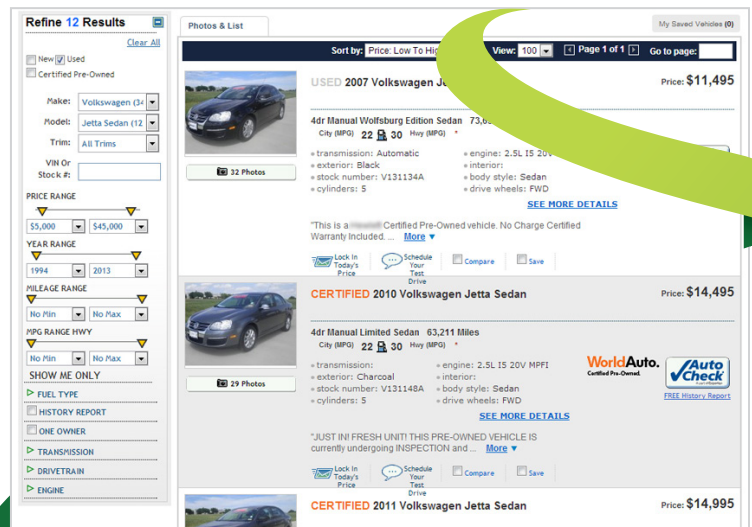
Refine 12 Results

Clear All

New Used

Certified Pre-Owned

Make: Volkswagen (3

Model: Jetta Sedan (12

Trim: All Trims

VIN Or Stock #:

PRICE RANGE

$5,000 $45,000

YEAR RANGE

1994 2013

MILEAGE RANGE

No Min No Max

MPG RANGE HWY

No Min No Max

SHOW ME ONLY

FUEL TYPE

HISTORY REPORT

ONE OWNER

TRANSMISSION

DRIVETRAIN

ENGINE

Photos & List

My Saved Vehicles (0)

Sort by: Price: Low To Hig

View: 100

Page 1 of 1

Go to page:

USED 2007 Volkswagen Je

Price: $11,495

32 Photos

4dr Manual Wolfsburg Edition Sedan 73,6

City (MPG) 22 30 Hwy (MPG) *

» transmission: Automatic
» exterior: Black
» stock number: V131134A
» cylinders: 5

» engine: 2.5L I5 20V
» interior:
» body style: Sedan
» drive wheels: FWD

SEE MORE DETAILS

"This is a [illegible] Certified Pre-Owned vehicle. No Charge Certified Warranty Included. ... More

Lock In Today's Price

Schedule Your Test Drive

Compare

Save

CERTIFIED 2010 Volkswagen Jetta Sedan

Price: $14,495

29 Photos

4dr Manual Limited Sedan 63,211 Miles

City (MPG) 22 30 Hwy (MPG) *

» transmission:
» exterior: Charcoal
» stock number: V131148A
» cylinders: 5

» engine: 2.5L I5 20V MPFI
» interior:
» body style: Sedan
» drive wheels: FWD

WorldAuto. Certified Pre-Owned.

AutoCheck

FREE History Report

SEE MORE DETAILS

"JUST IN! FRESH UNIT! THIS PRE-OWNED VEHICLE IS currently undergoing INSPECTION and ... More

Lock In Today's Price

Schedule Your Test Drive

Compare

Save

CERTIFIED 2011 Volkswagen Jetta Sedan

Price: $14,995